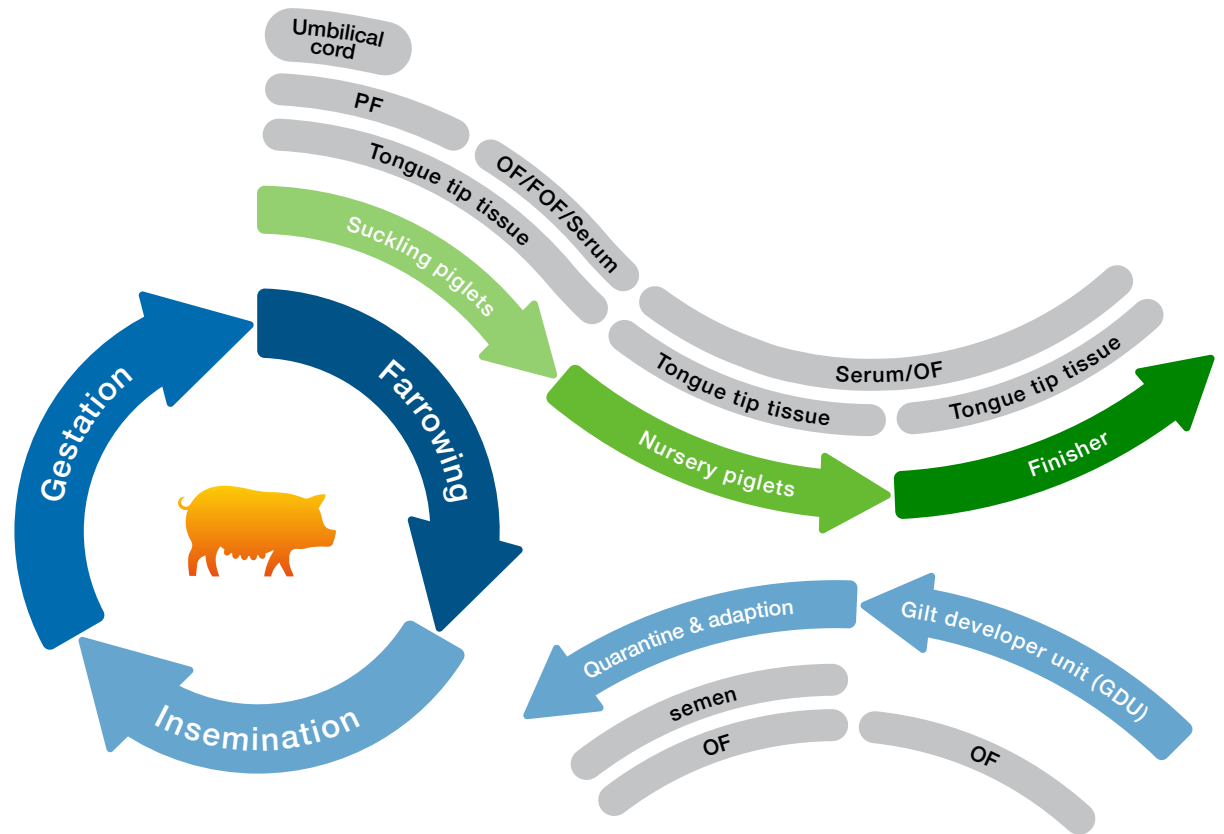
Umbilical cord

PF

Tongue tip tissue

OF/FOF/Serum

Suckling piglets

Serum/OF

Tongue tip tissue

Tongue tip tissue

Nursery piglets

Finisher

Gestation

Farrowing

Insemination

Quarantine & adaption

Gilt developer unit (GDU)

semen

OF

OF